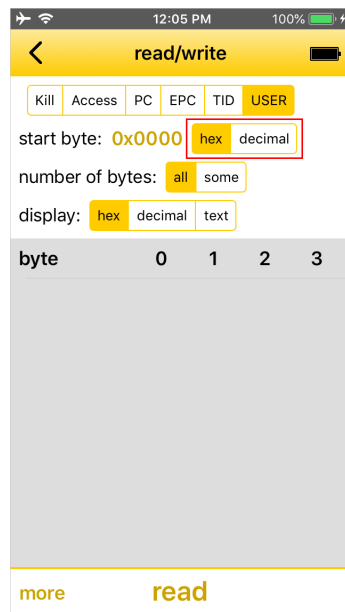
12:05 PM
100%

read/write

Kill | Access | PC | EPC | TID | USER

start byte: 0x0000 hex decimal

number of bytes: all some

display: hex decimal text

| byte | 0 | 1 | 2 | 3 |
|---|---|---|---|---|

more read